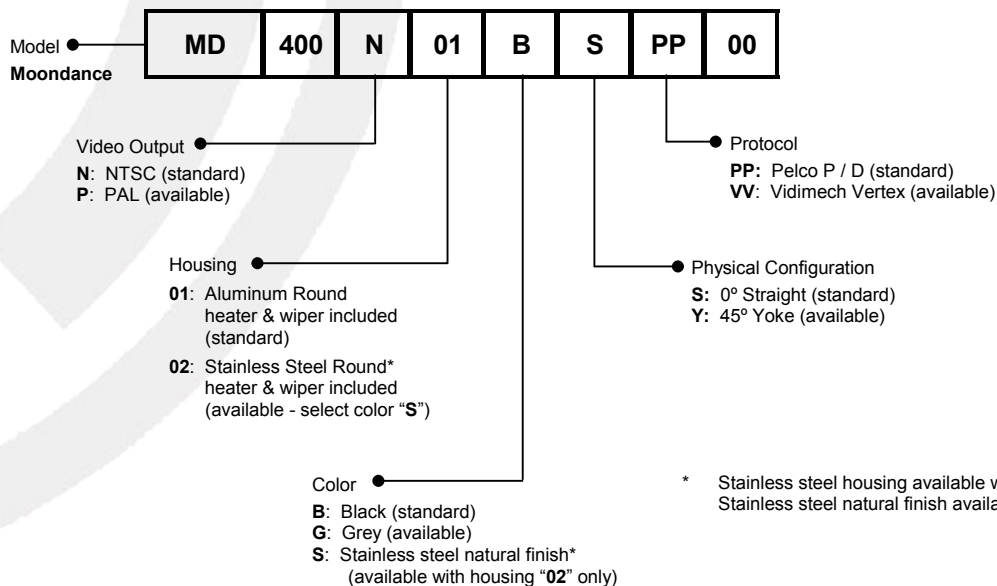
Model
Moondance

| MD | 400 | N | 01 | B | S | PP | 00 |
|---|---|---|---|---|---|---|---|

Video Output
N: NTSC (standard)
P: PAL (available)

Protocol
PP: Pelco P / D (standard)
VV: Vidimech Vertex (available)

Housing
01: Aluminum Round heater & wiper included (standard)
02: Stainless Steel Round* heater & wiper included (available - select color "S")

Physical Configuration
S: 0º Straight (standard)
Y: 45º Yoke (available)

Color
B: Black (standard)
G: Grey (available)
S: Stainless steel natural finish* (available with housing "02" only)

* Stainless steel housing available w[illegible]
Stainless steel natural finish availa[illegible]